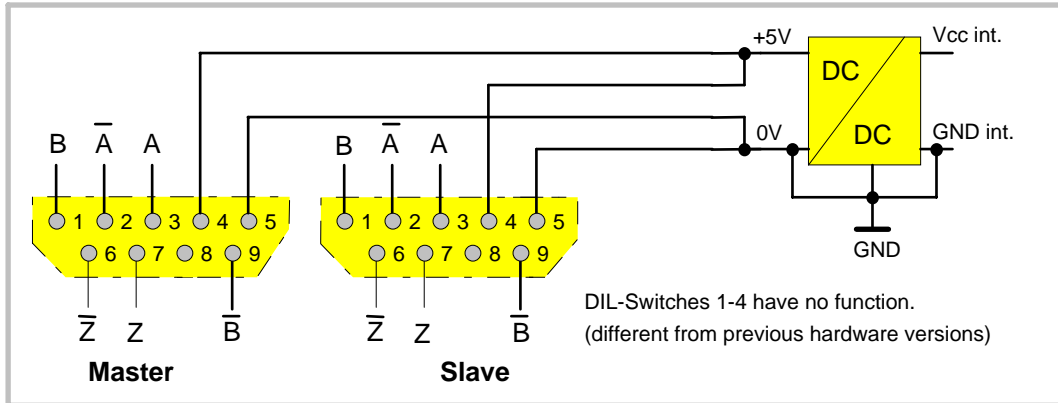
+5V
Vcc int.
DC
DC
0V
GND int.
GND

B $\overline{A}$ A
1 2 3 4 5
6 7 8 9
$\overline{Z}$ Z $\overline{B}$
Master

B $\overline{A}$ A
1 2 3 4 5
6 7 8 9
$\overline{Z}$ Z $\overline{B}$
Slave

DIL-Switches 1-4 have no function.
(different from previous hardware versions)